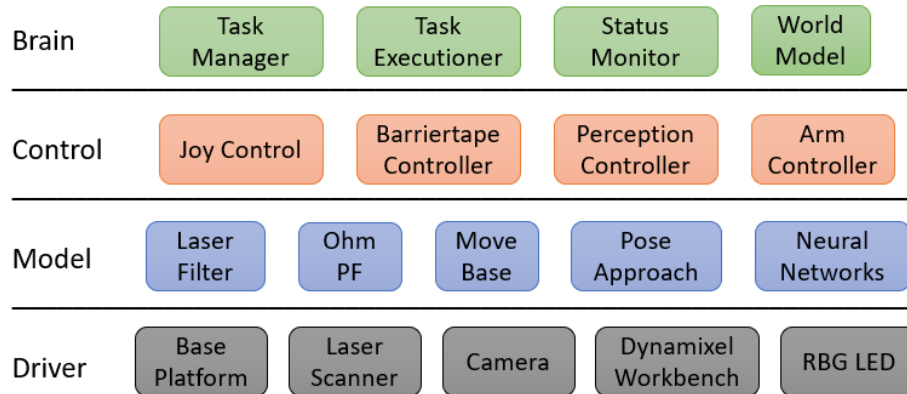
Brain

Task Manager

Task Executioner

Status Monitor

World Model

Control

Joy Control

Barriertape Controller

Perception Controller

Arm Controller

Model

Laser Filter

Ohm PF

Move Base

Pose Approach

Neural Networks

Driver

Base Platform

Laser Scanner

Camera

Dynamixel Workbench

RBG LED